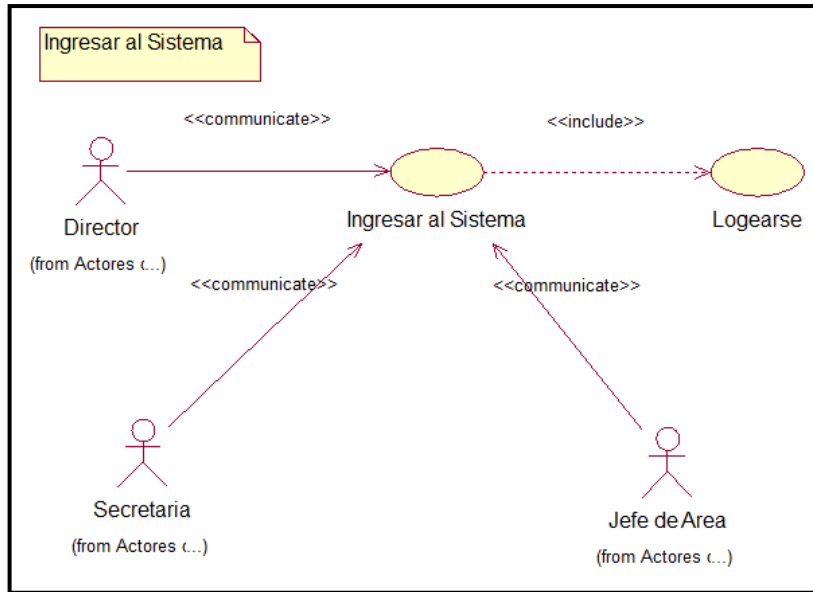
Ingresar al Sistema

<<communicate>>

<<include>>

Director

(from Actores c...)

Ingresar al Sistema

Logearse

<<communicate>>

<<communicate>>

Secretaria

(from Actores c...)

Jefe de Area

(from Actores c...)